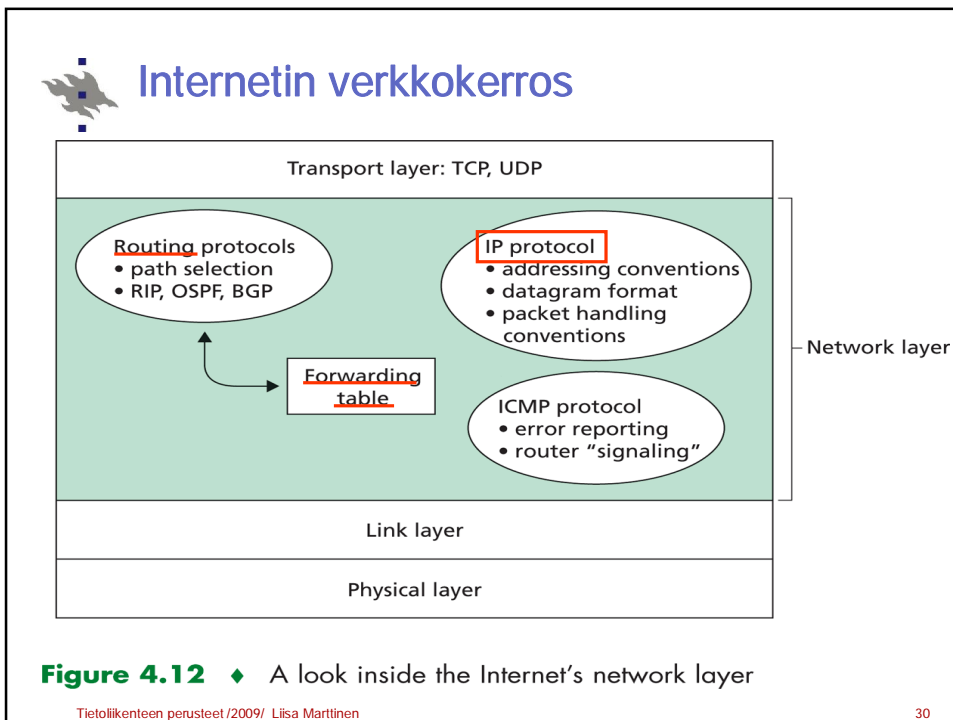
Internetin verkkokerros

Transport layer: TCP, UDP

Routing protocols
• path selection
• RIP, OSPF, BGP

IP protocol
• addressing conventions
• datagram format
• packet handling conventions

Forwarding table

ICMP protocol
• error reporting
• router "signaling"

Network layer

Link layer

Physical layer

Figure 4.12 ♦ A look inside the Internet's network layer

Tietoliikenteen perusteet /2009/ Liisa Marttinen

30